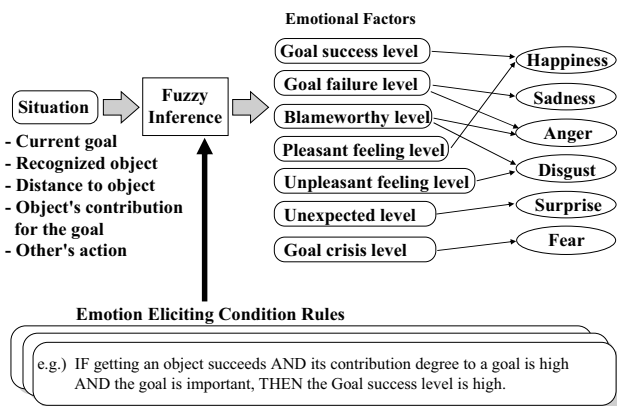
Emotional Factors

Situation

- Current goal
- Recognized object
- Distance to object
- Object's contribution for the goal
- Other's action

Fuzzy Inference

Goal success level
Goal failure level
Blameworthy level
Pleasant feeling level
Unpleasant feeling level
Unexpected level
Goal crisis level

Happiness
Sadness
Anger
Disgust
Surprise
Fear

Emotion Eliciting Condition Rules

e.g.) IF getting an object succeeds AND its contribution degree to a goal is high AND the goal is important, THEN the Goal success level is high.